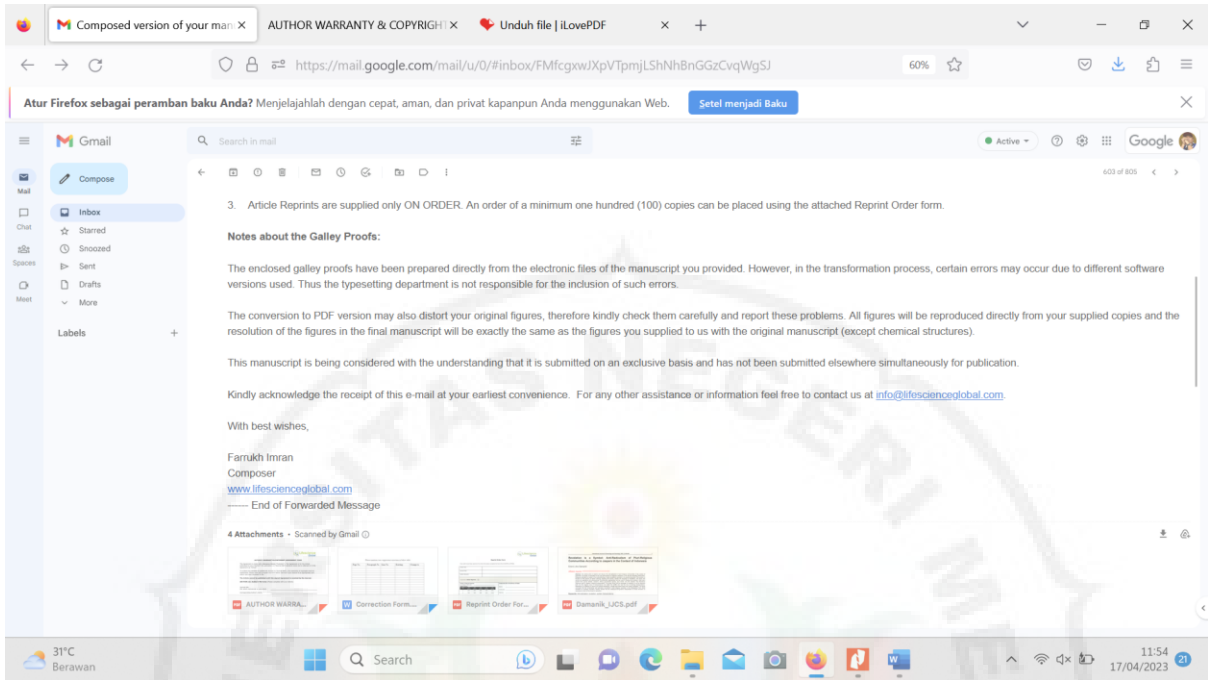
Composed version of your man ×
AUTHOR WARRANTY & COPYRIGHT ×
Unduh file | iLovePDF ×
+

https://mail.google.com/mail/u/0/#inbox/FMfcgxwJXpVTpmjLShNhBnGGzCvqWgSJ
60%

Atur Firefox sebagai peramban baku Anda? Menjelajahlah dengan cepat, aman, dan privat kapanpun Anda menggunakan Web.
Setel menjadi Baku

Gmail
Search in mail
Active
Google

Mail
Chat
Spaces
Meet

Compose
Inbox
Starred
Snoozed
Sent
Drafts
More
Labels +

603 of 805

3. Article Reprints are supplied only ON ORDER. An order of a minimum one hundred (100) copies can be placed using the attached Reprint Order form.

Notes about the Galley Proofs:

The enclosed galley proofs have been prepared directly from the electronic files of the manuscript you provided. However, in the transformation process, certain errors may occur due to different software versions used. Thus the typesetting department is not responsible for the inclusion of such errors.

The conversion to PDF version may also distort your original figures, therefore kindly check them carefully and report these problems. All figures will be reproduced directly from your supplied copies and the resolution of the figures in the final manuscript will be exactly the same as the figures you supplied to us with the original manuscript (except chemical structures).

This manuscript is being considered with the understanding that it is submitted on an exclusive basis and has not been submitted elsewhere simultaneously for publication.

Kindly acknowledge the receipt of this e-mail at your earliest convenience. For any other assistance or information feel free to contact us at info@lifescienceglobal.com.

With best wishes,

Farrukh Imran
Composer
www.lifescienceglobal.com
------ End of Forwarded Message

4 Attachments • Scanned by Gmail

AUTHOR WARRA...
Correction Form...
Reprint Order For...
Damanik_IJCS.pdf

31°C
Berawan
Search
11:54
17/04/2023
21